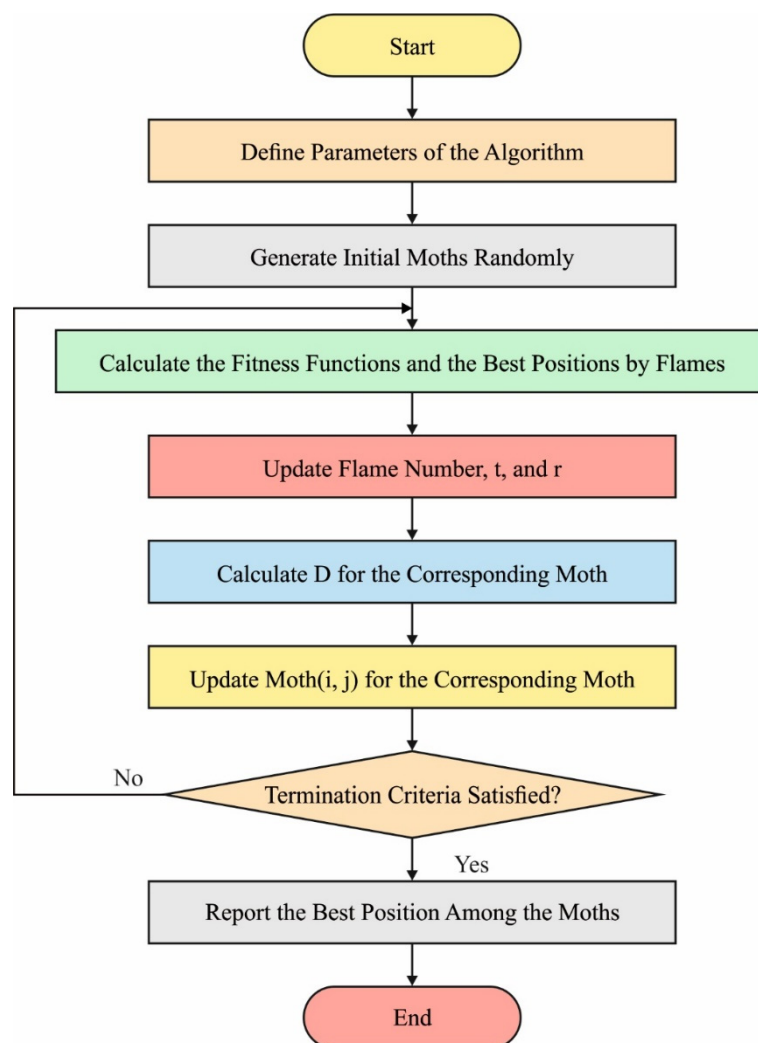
Start

Define Parameters of the Algorithm

Generate Initial Moths Randomly

Calculate the Fitness Functions and the Best Positions by Flames

Update Flame Number, t, and r

Calculate D for the Corresponding Moth

Update Moth(i, j) for the Corresponding Moth

No

Termination Criteria Satisfied?

Yes

Report the Best Position Among the Moths

End